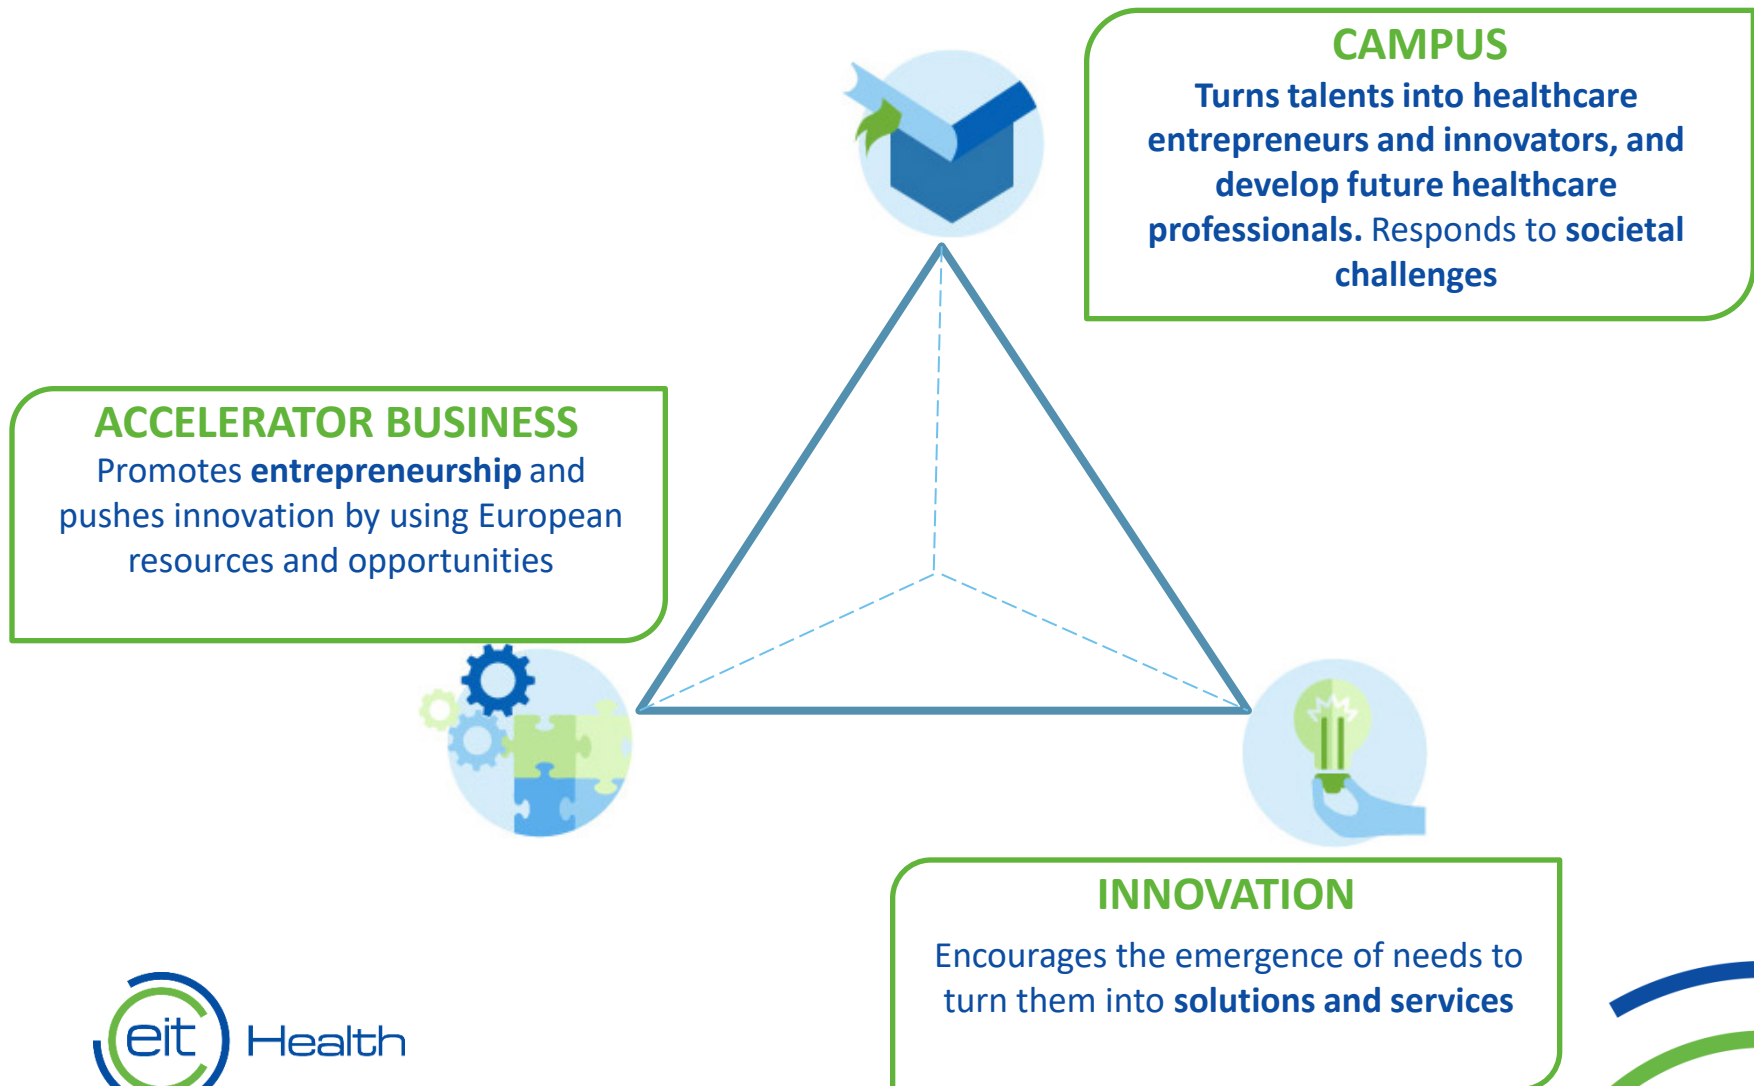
CAMPUS
Turns talents into healthcare entrepreneurs and innovators, and develop future healthcare professionals. Responds to societal challenges

ACCELERATOR BUSINESS
Promotes entrepreneurship and pushes innovation by using European resources and opportunities

INNOVATION
Encourages the emergence of needs to turn them into solutions and services

eit Health